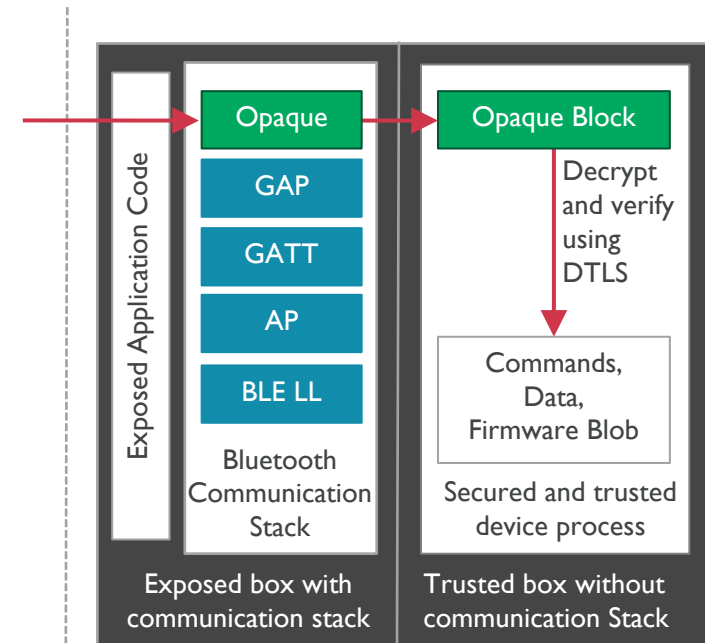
Exposed Application Code

Opaque

GAP

GATT

AP

BLE LL

Bluetooth Communication Stack

Opaque Block

Decrypt and verify using DTLS

Commands, Data, Firmware Blob

Secured and trusted device process

Exposed box with communication stack

Trusted box without communication Stack